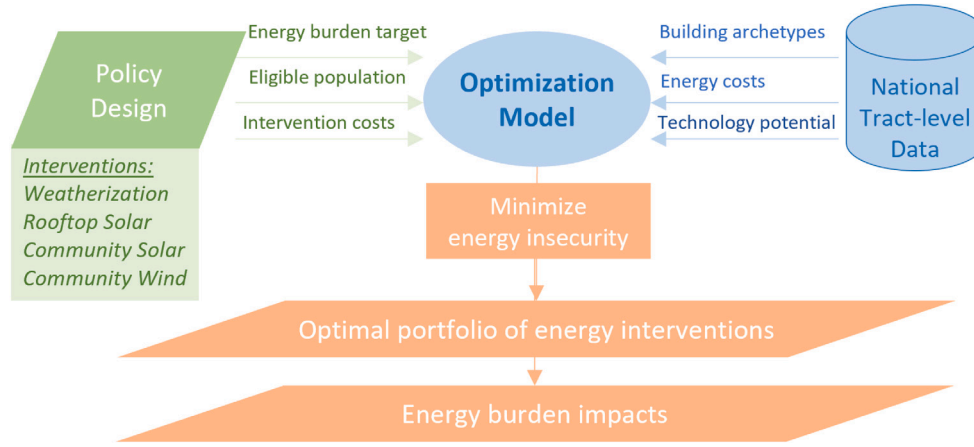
Policy Design

Interventions:
Weatherization
Rooftop Solar
Community Solar
Community Wind

Energy burden target
Eligible population
Intervention costs

Optimization Model

Building archetypes
Energy costs
Technology potential

National Tract-level Data

Minimize energy insecurity

Optimal portfolio of energy interventions

Energy burden impacts